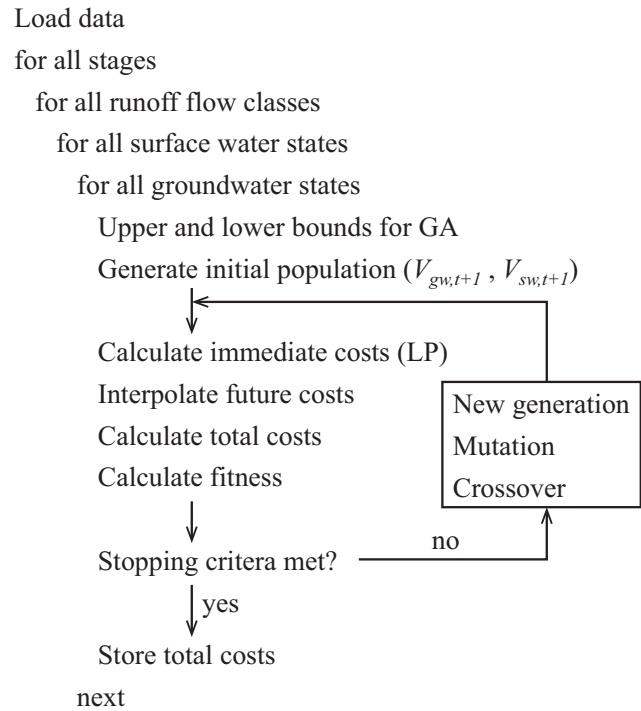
Load data

for all stages

for all runoff flow classes

for all surface water states

for all groundwater states

Upper and lower bounds for GA

Generate initial population ($V_{gw,t+1}$ , $V_{sw,t+1}$)

Calculate immediate costs (LP)

Interpolate future costs

Calculate total costs

Calculate fitness

New generation

Mutation

Crossover

Stopping critera met?

no

yes

Store total costs

next